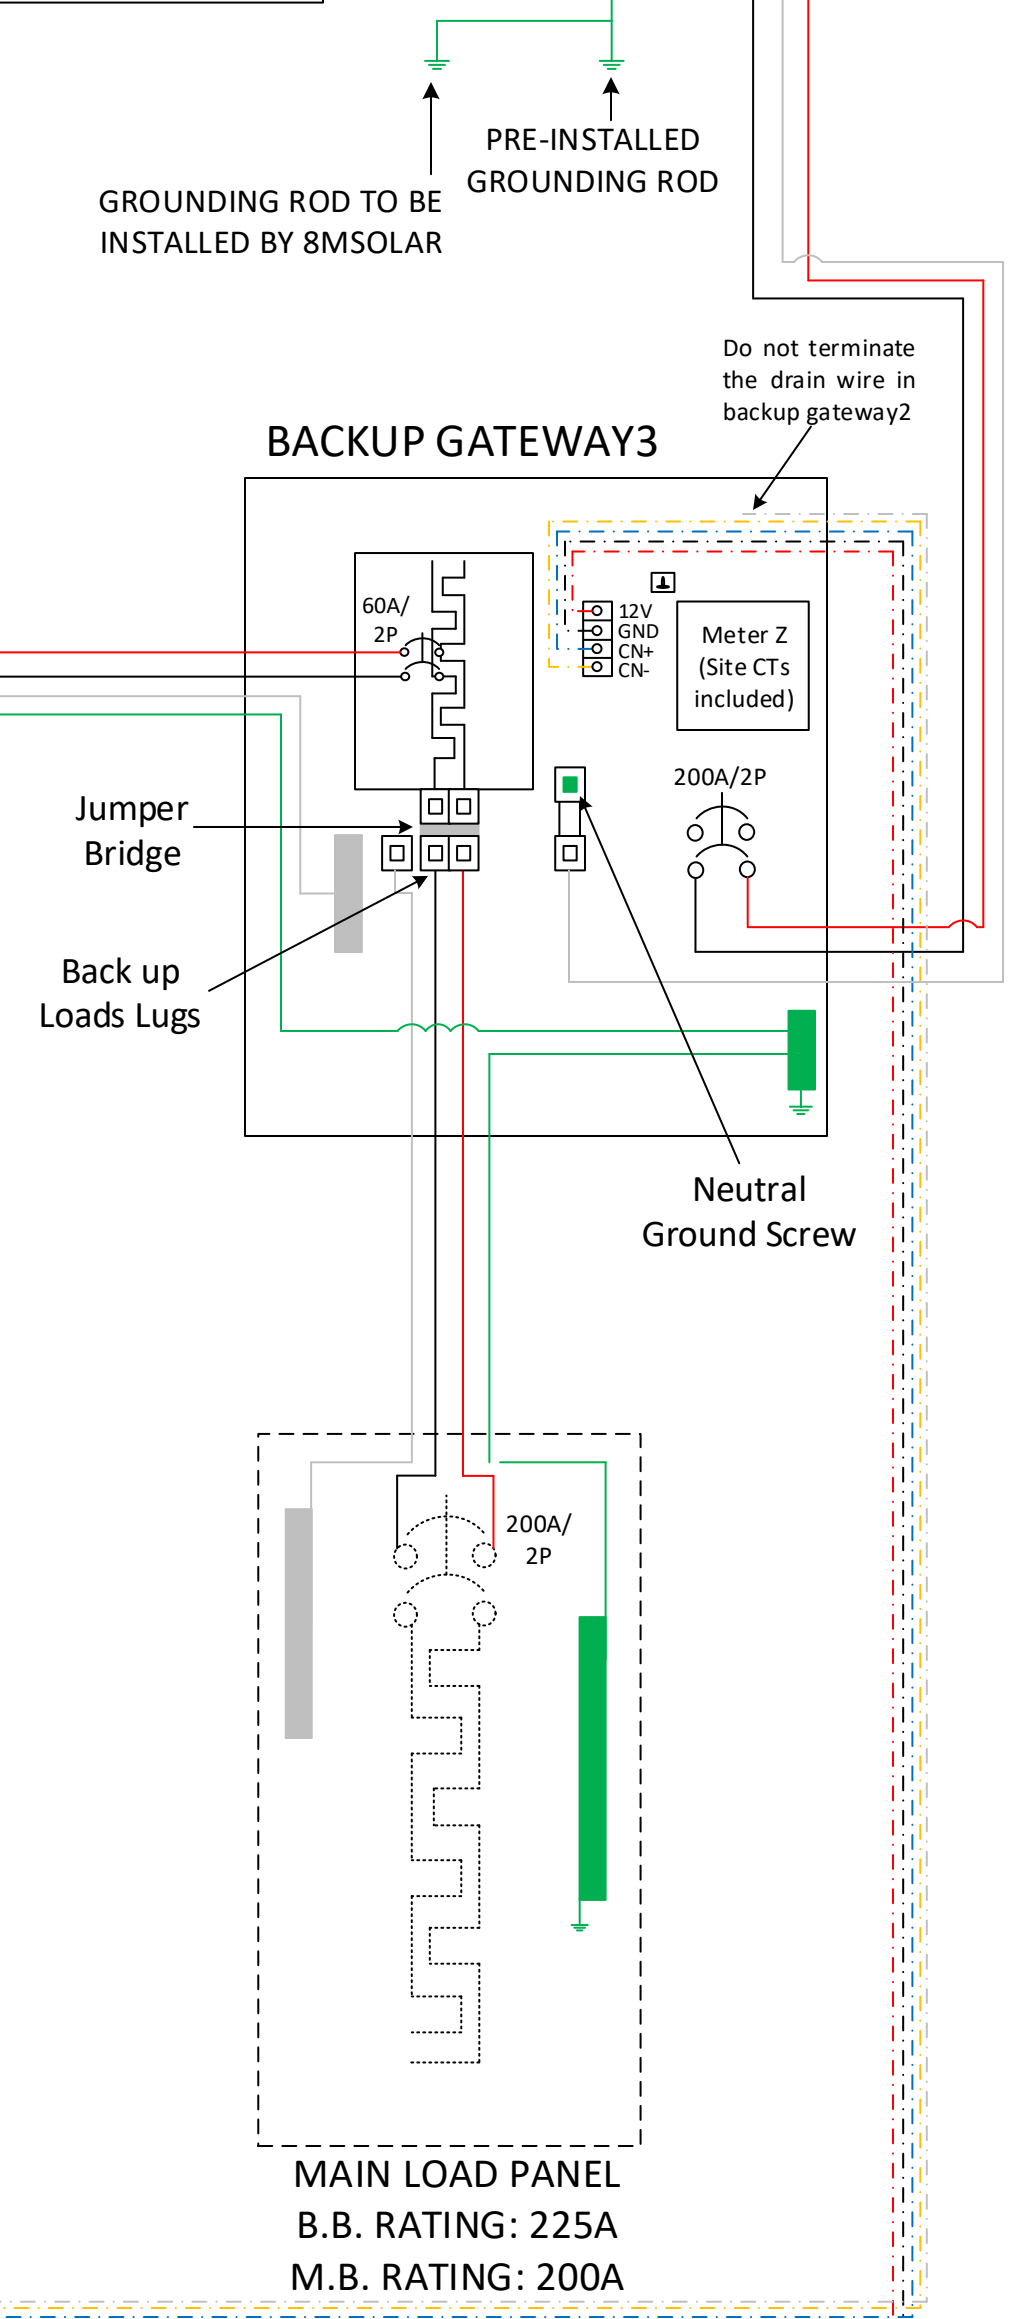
PRE-INSTALLED GROUNDING ROD

GROUNDING ROD TO BE INSTALLED BY 8MSOLAR

Do not terminate the drain wire in backup gateway2

BACKUP GATEWAY3

60A/ 2P

12V
GND
CN+
CN-

Meter Z (Site CTs included)

200A/2P

Jumper Bridge

Back up Loads Lugs

Neutral Ground Screw

200A/ 2P

MAIN LOAD PANEL
B.B. RATING: 225A
M.B. RATING: 200A